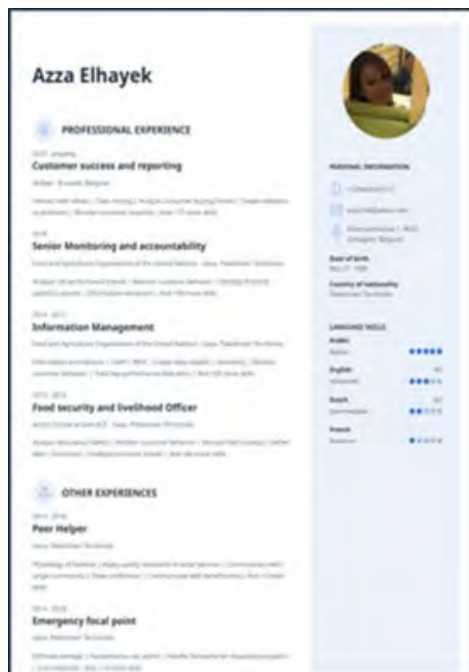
Azza Elhayek

PROFESSIONAL EXPERIENCE

Customer success and reporting

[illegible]

Senior Monitoring and accountability

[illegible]

Information Management

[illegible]

Food security and livelihood Officer

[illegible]

OTHER EXPERIENCES

Peer Helper

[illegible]

Emergency focal point

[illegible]

PERSONAL INFORMATION

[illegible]

Date of birth

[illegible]

Country of nationality

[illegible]

LANGUAGE SKILLS

Arabic

English

Dutch

French